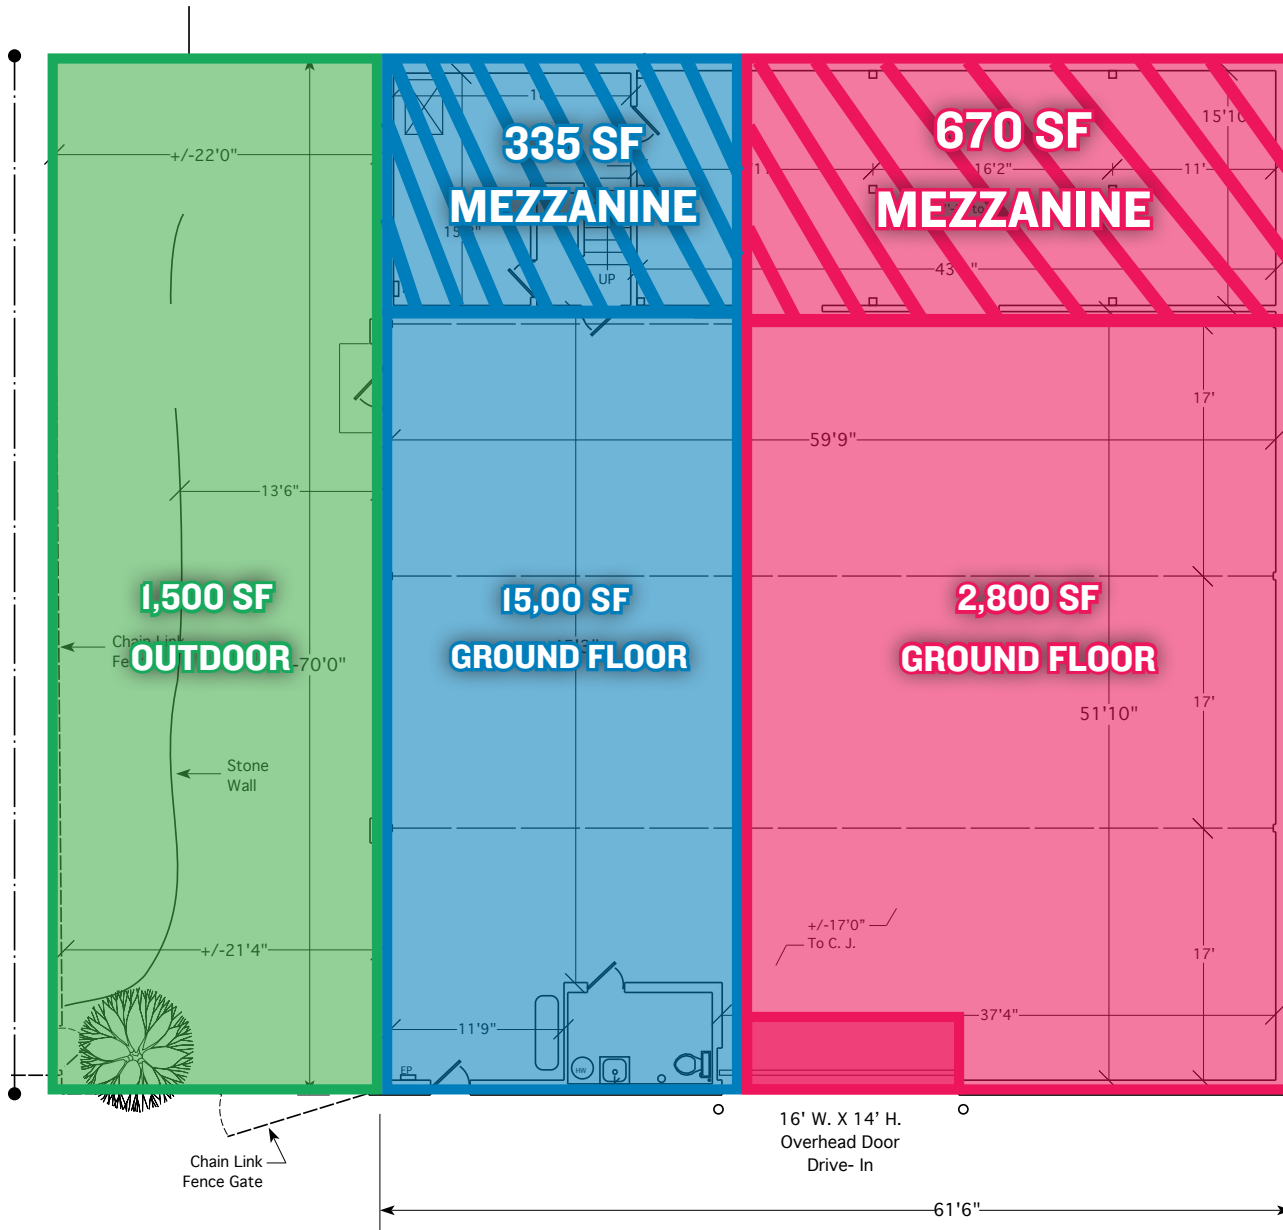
335 SF
MEZZANINE

670 SF
MEZZANINE

15'10

16'2"

11'

43' "

15' "

UP

+/-22'0"

13'6"

59'9"

17'

1,500 SF
OUTDOOR

Chain Link
Fe

70'0"

15,00 SF
GROUND FLOOR

2,800 SF
GROUND FLOOR

51'10"

17'

Stone
Wall

+/-17'0"
To C. J.

17'

+/-21'4"

37'4"

11'9"

HW

FP

Chain Link
Fence Gate

16' W. X 14' H.
Overhead Door
Drive- In

61'6"